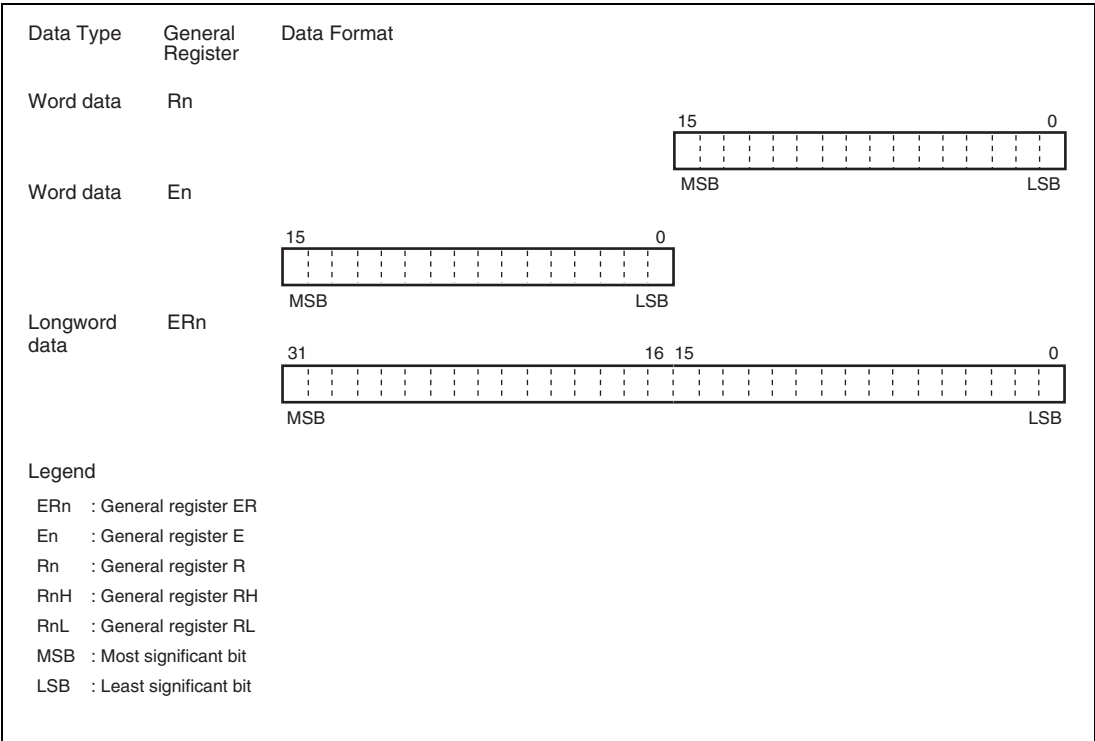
Data Type General Register Data Format

Word data Rn

15 0

MSB LSB

Word data En

15 0

MSB LSB

Longword data ERn

31 16 15 0

MSB LSB

Legend

ERn : General register ER

En : General register E

Rn : General register R

RnH : General register RH

RnL : General register RL

MSB : Most significant bit

LSB : Least significant bit